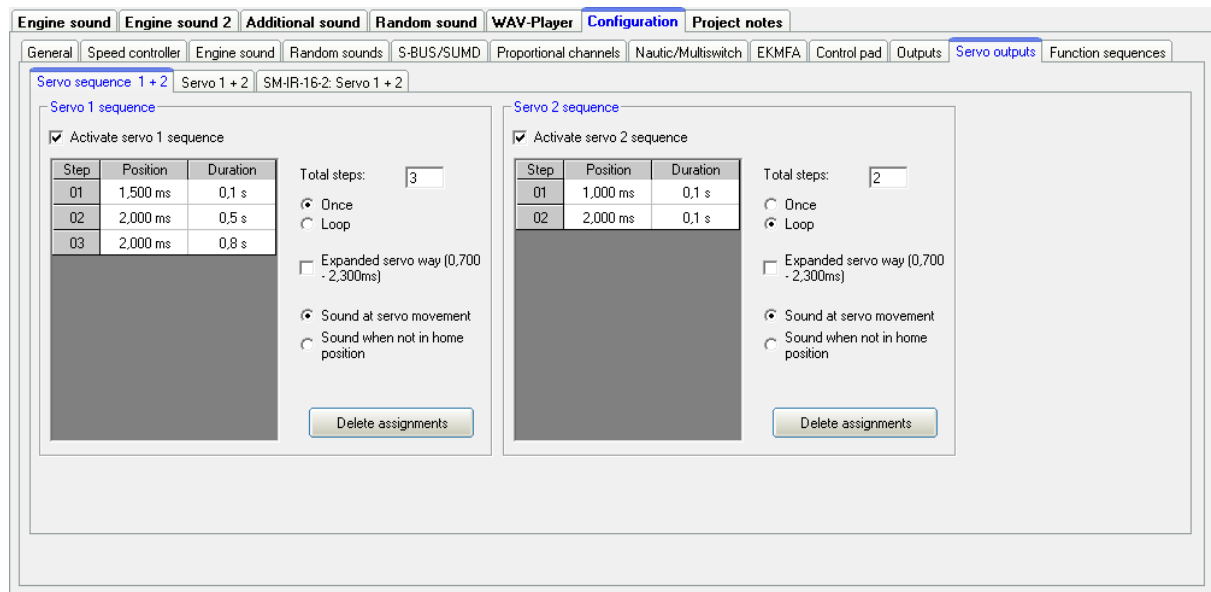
Engine sound | Engine sound 2 | Additional sound | Random sound | WAV-Player | Configuration | Project notes

General | Speed controller | Engine sound | Random sounds | S-BUS/SUMD | Proportional channels | Nautic/Multiswitch | EKMFA | Control pad | Outputs | Servo outputs | Function sequences

Servo sequence 1 + 2 | Servo 1 + 2 | SM-IR-16-2: Servo 1 + 2

Servo 1 sequence

Activate servo 1 sequence

| Step | Position | Duration |
|---|---|---|
| 01 | 1,500 ms | 0,1 s |
| 02 | 2,000 ms | 0,5 s |
| 03 | 2,000 ms | 0,8 s |

Total steps: 3

Once

Loop

Expanded servo way (0,700 - 2,300ms)

Sound at servo movement

Sound when not in home position

Delete assignments

Servo 2 sequence

Activate servo 2 sequence

| Step | Position | Duration |
|---|---|---|
| 01 | 1,000 ms | 0,1 s |
| 02 | 2,000 ms | 0,1 s |

Total steps: 2

Once

Loop

Expanded servo way (0,700 - 2,300ms)

Sound at servo movement

Sound when not in home position

Delete assignments